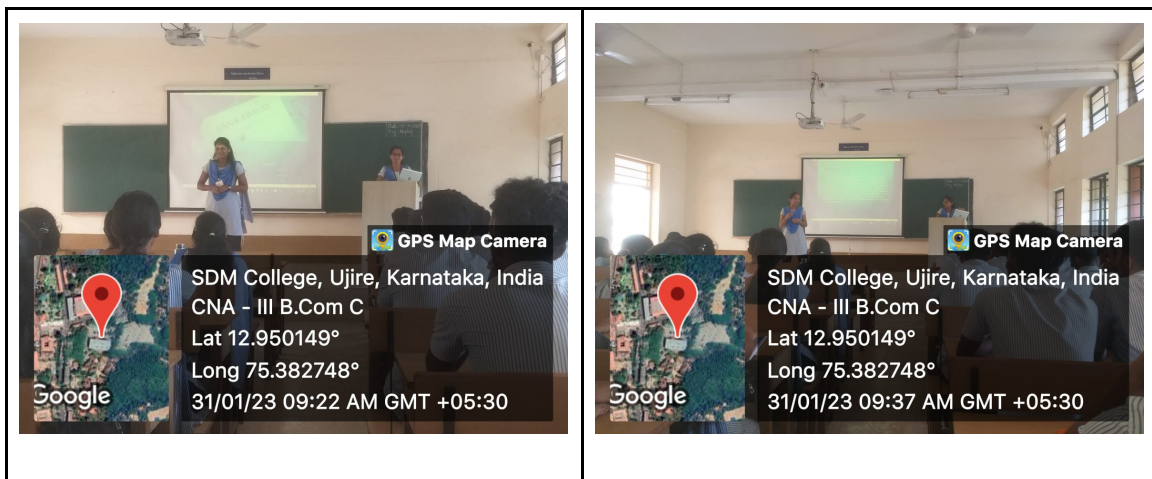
GPS Map Camera

Google

SDM College, Ujire, Karnataka, India
CNA - III B.Com C
Lat 12.950149°
Long 75.382748°
31/01/23 09:22 AM GMT +05:30

GPS Map Camera

Google

SDM College, Ujire, Karnataka, India
CNA - III B.Com C
Lat 12.950149°
Long 75.382748°
31/01/23 09:37 AM GMT +05:30